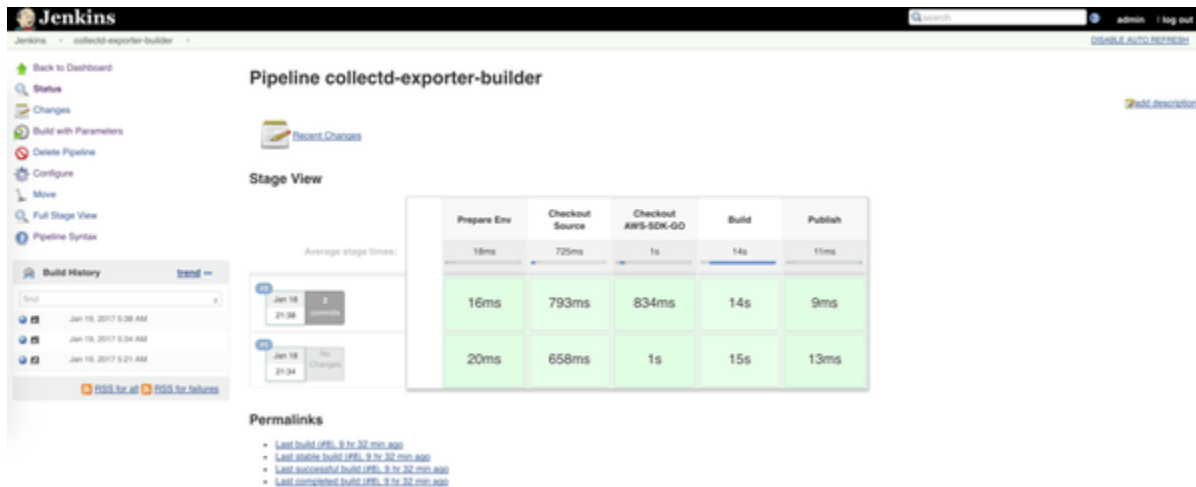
Jenkins

search

admin | log out

Jenkins › collectd-exporter-builder ›

DISABLE AUTO REFRESH

Back to Dashboard
Status
Changes
Build with Parameters
Delete Pipeline
Configure
Move
Full Stage View
Pipeline Syntax

Build History trend —

find

Jan 19, 2017 5:38 AM
Jan 19, 2017 5:34 AM
Jan 19, 2017 5:21 AM

RSS for all RSS for failures

Pipeline collectd-exporter-builder

add description

Recent Changes

Stage View

| | Prepare Env | Checkout Source | Checkout AWS-SDK-GO | Build | Publish |
|---|---|---|---|---|---|
| Average stage times: | 18ms | 725ms | 1s | 14s | 11ms |
| Jan 18 21:38 2 commits | 16ms | 793ms | 834ms | 14s | 9ms |
| Jan 18 21:34 No Changes | 20ms | 658ms | 1s | 15s | 13ms |

Permalinks

- Last build (#8), 9 hr 32 min ago
- Last stable build (#8), 9 hr 32 min ago
- Last successful build (#8), 9 hr 32 min ago
- Last completed build (#8), 9 hr 32 min ago